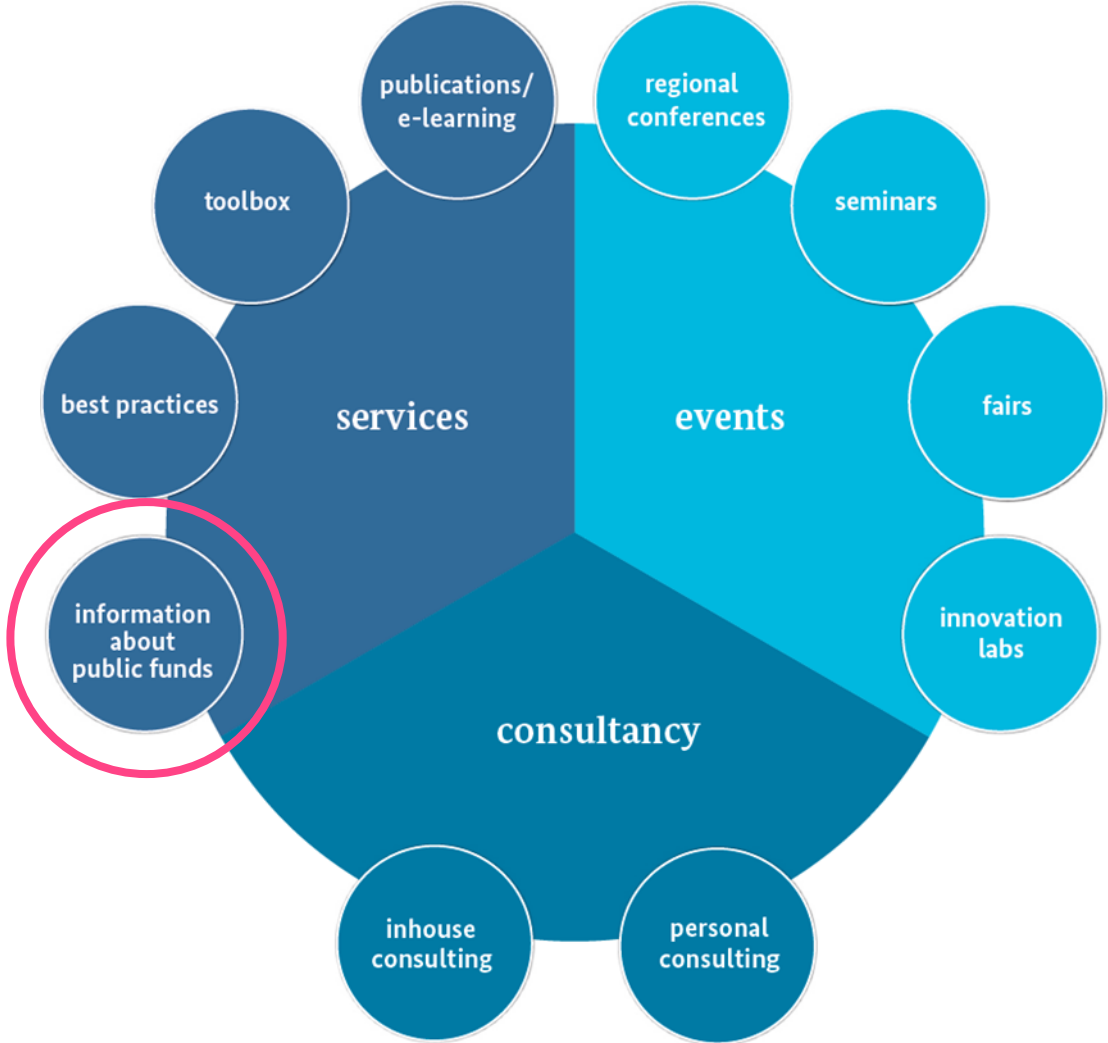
publications/ e-learning

regional conferences

toolbox

seminars

best practices

services

events

fairs

information about public funds

innovation labs

consultancy

inhouse consulting

personal consulting